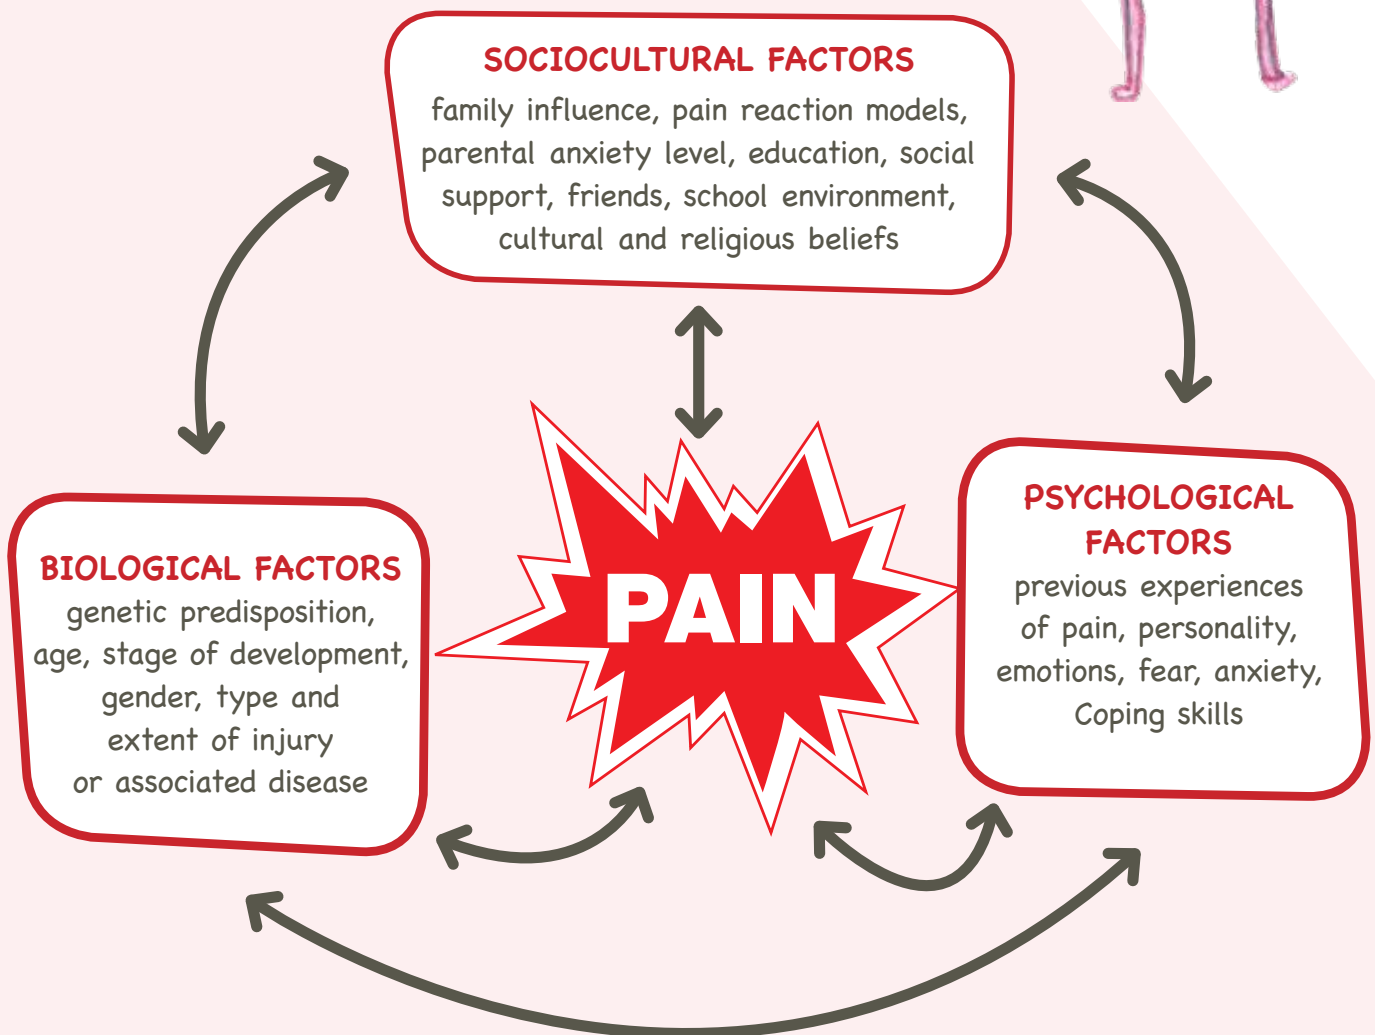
SOCIOCULTURAL FACTORS
family influence, pain reaction models, parental anxiety level, education, social support, friends, school environment, cultural and religious beliefs

PAIN

BIOLOGICAL FACTORS
genetic predisposition, age, stage of development, gender, type and extent of injury or associated disease

PSYCHOLOGICAL FACTORS
previous experiences of pain, personality, emotions, fear, anxiety, Coping skills